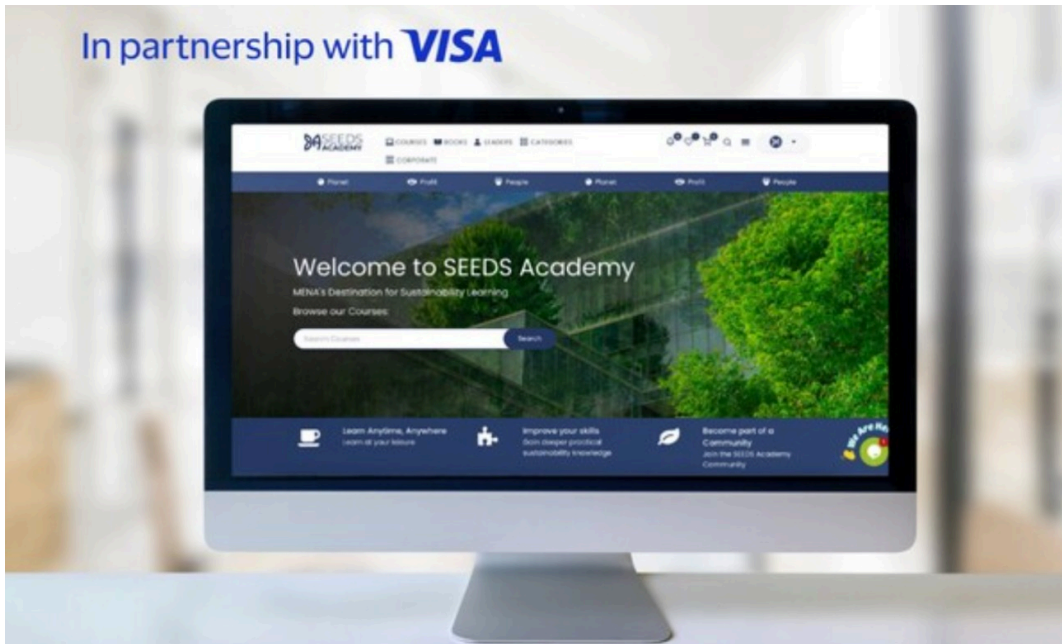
In partnership with VISA

SEEDS ACADEMY

COURSES BOOKS LEADERS CATEGORIES

CORPORATE

Planet Profit People Planet Profit People

Welcome to SEEDS Academy

MENA's Destination for Sustainability Learning

Browse our Courses

Search Courses

Search

Learn Anytime, Anywhere

Learn at your leisure

Improve your skills

Gain deeper practical sustainability knowledge

Become part of a Community

Join the SEEDS Academy Community

We Are Here